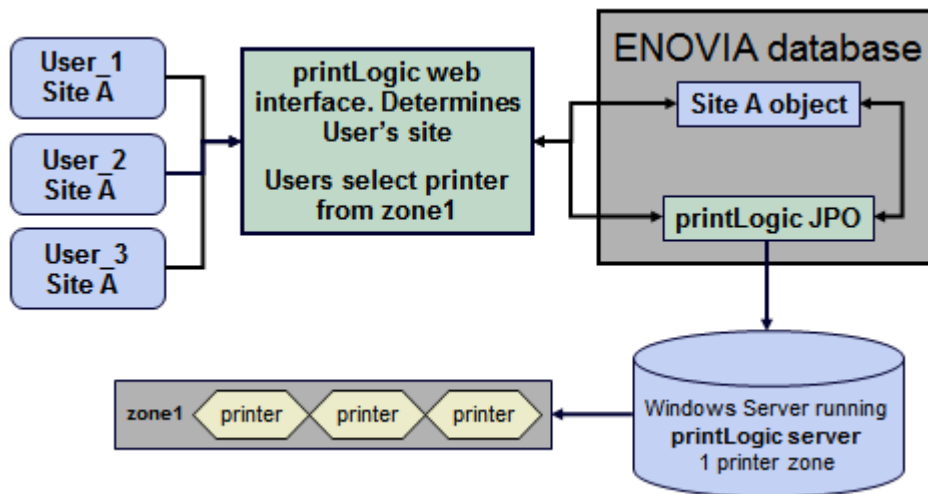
User_1
Site A

User_2
Site A

User_3
Site A

printLogic web interface. Determines User's site

Users select printer from zone1

ENOVIA database

Site A object

printLogic JPO

Windows Server running
printLogic server
1 printer zone

zone1 printer printer printer